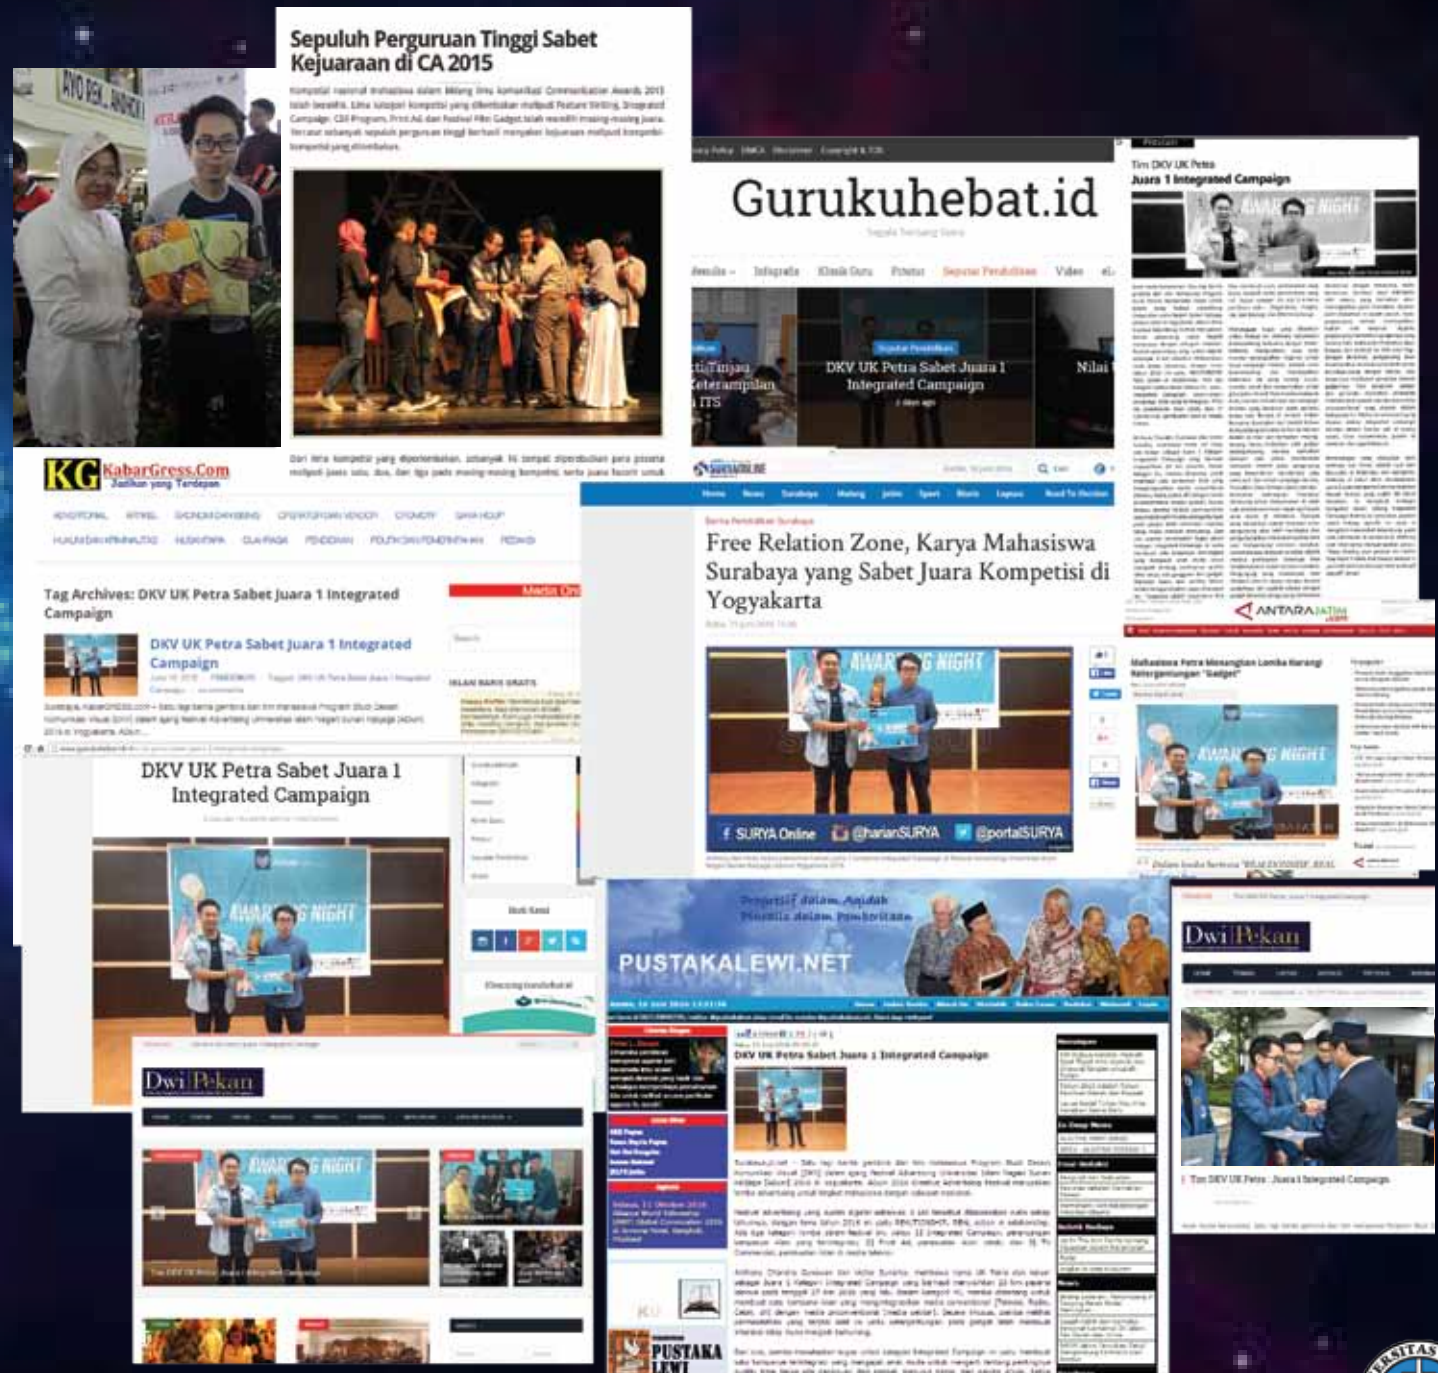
Sepuluh Perguruan Tinggi Sabet Kejuaraan di CA 2015

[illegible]

Gurukuhebat.id

DKV UK Petra Sabet Juara 1 Integrated Campaign

Tim DKV UK Petra Juara 1 Integrated Campaign

KG KabarGress.Com

Tag Archives: DKV UK Petra Sabet Juara 1 Integrated Campaign

DKV UK Petra Sabet Juara 1 Integrated Campaign

Free Relation Zone, Karya Mahasiswa Surabaya yang Sabet Juara Kompetisi di Yogyakarta

AWARDING NIGHT

SURYA Online @harianSURYA @portalSURYA

ANTARAJATIM

DKV UK Petra Sabet Juara 1 Integrated Campaign

Dwi Pekan

PUSTAKALEWI.NET

DKV UK Petra Sabet Juara 1 Integrated Campaign

Dwi Pekan

PUSTAKA LEWI